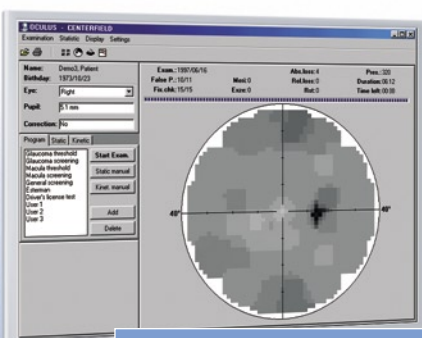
OCULUS - CENTERFIELD

Examination Statistic Display Settings

Name: Demo3, Patient
Birthday: 1973/10/23
Eye: Right
Pupil: 5.1 mm
Correction: No

Program Static Kinetic

Glaucoma threshold
Glaucoma screening
Macula threshold
Macula screening
General screening
Esterman
Driver's license test
User 1
User 2
User 3

Start Exam.
Static manual
Kinet. manual
Add
Delete

Exam.: 1997/06/16
False P.: 10/11
Fix.chk: 15/15
Mont: 0
Exce: 0
Abs.loss: 4
Rel.loss: 0
Rst: 0
Pos.: 320
Duration: 06:12
Time left: 00:00

40°
40°